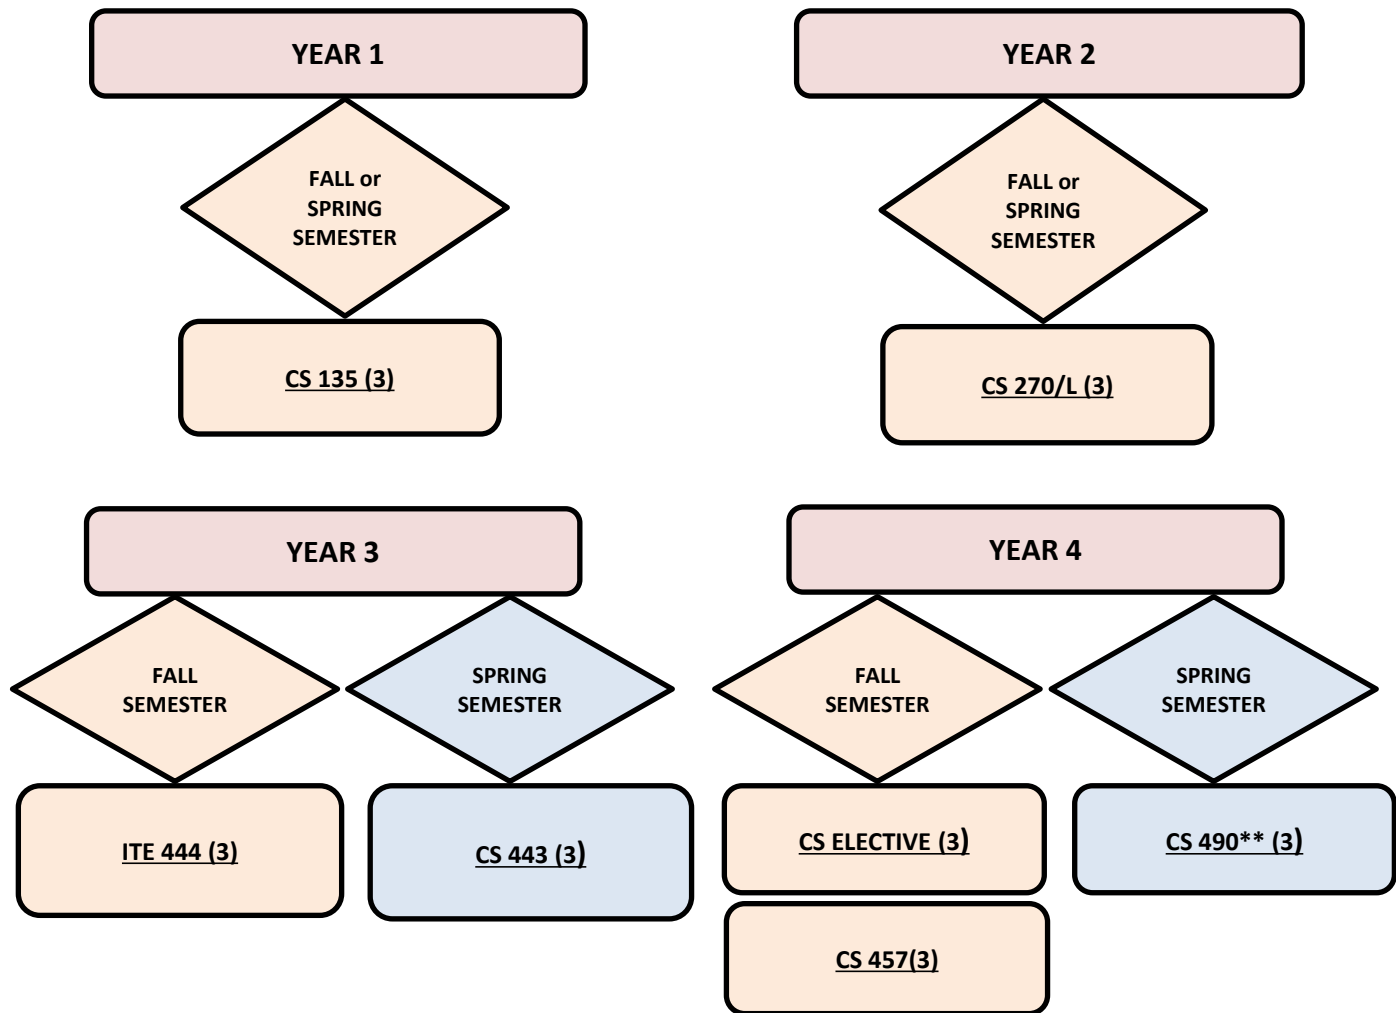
YEAR 1

FALL or SPRING SEMESTER

CS 135 (3)

YEAR 2

FALL or SPRING SEMESTER

CS 270/L (3)

YEAR 3

FALL SEMESTER

SPRING SEMESTER

ITE 444 (3)

CS 443 (3)

YEAR 4

FALL SEMESTER

SPRING SEMESTER

CS ELECTIVE (3)

CS 490** (3)

CS 457(3)